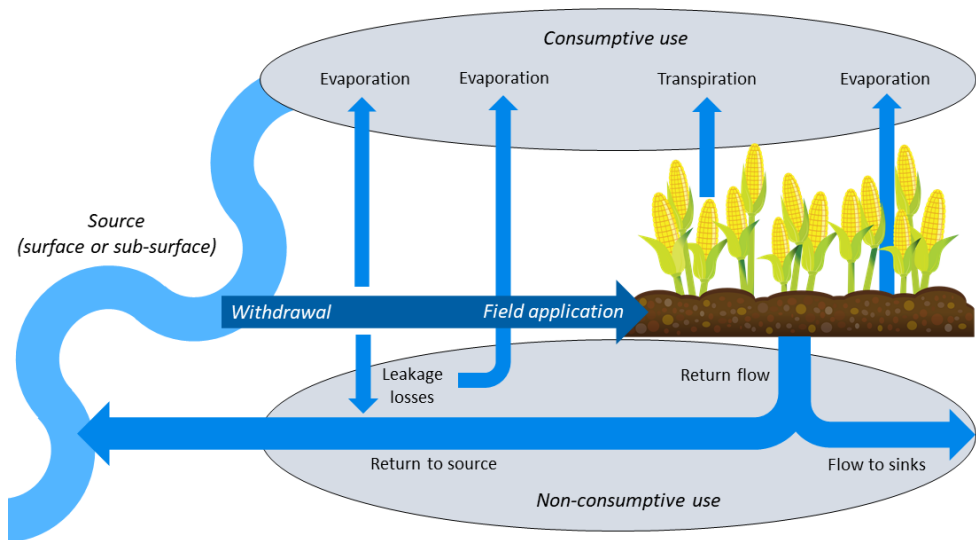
Consumptive use

Evaporation

Evaporation

Transpiration

Evaporation

Source (surface or sub-surface)

Withdrawal

Field application

Leakage losses

Return flow

Return to source

Flow to sinks

Non-consumptive use